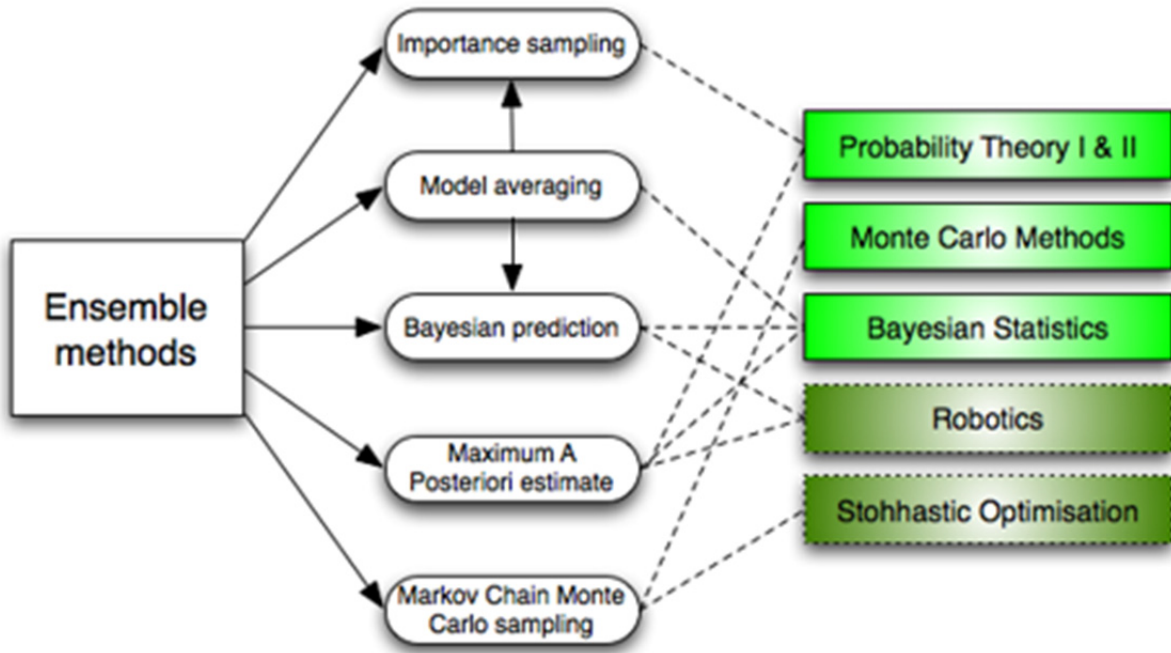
Ensemble methods

Importance sampling

Model averaging

Bayesian prediction

Maximum A Posteriori estimate

Markov Chain Monte Carlo sampling

Probability Theory I & II

Monte Carlo Methods

Bayesian Statistics

Robotics

Stohhastic Optimisation